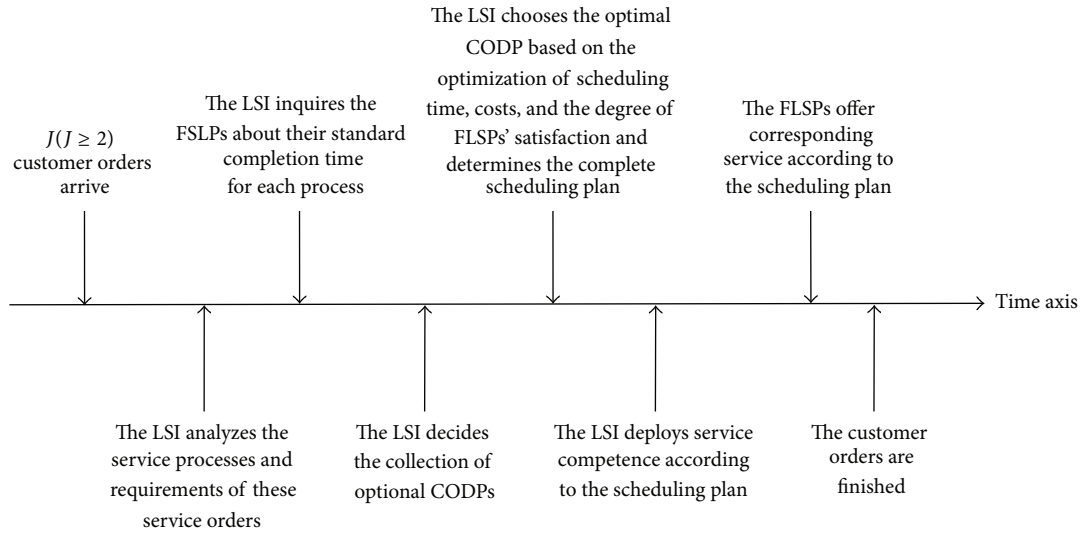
$J (J \geq 2)$ customer orders arrive

The LSI analyzes the service processes and requirements of these service orders

The LSI inquires the FSLPs about their standard completion time for each process

The LSI decides the collection of optional CODPs

The LSI chooses the optimal CODP based on the optimization of scheduling time, costs, and the degree of FLSPs' satisfaction and determines the complete scheduling plan

The LSI deploys service competence according to the scheduling plan

The FLSPs offer corresponding service according to the scheduling plan

The customer orders are finished

Time axis